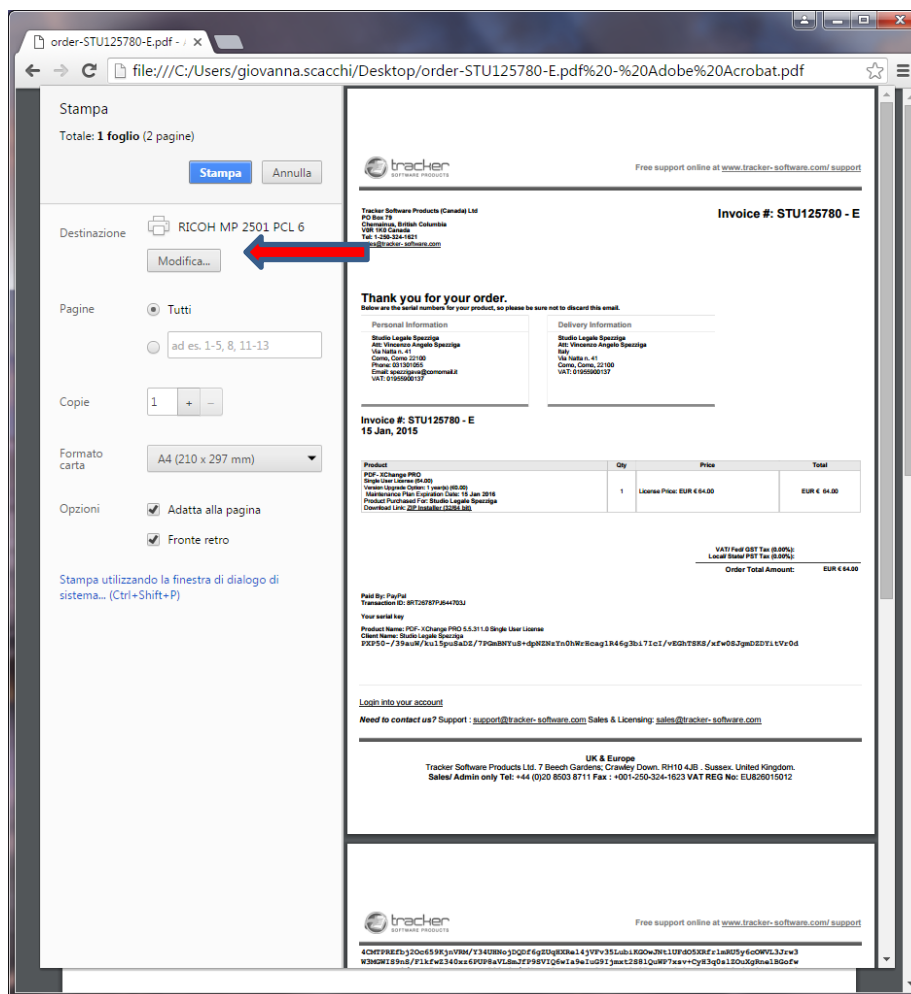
order-STU125780-E.pdf - ×

file:///C:/Users/giovanna.scacchi/Desktop/order-STU125780-E.pdf%20-%20Adobe%20Acrobat.pdf

Stampa

Totale: **1 foglio** (2 pagine)

Stampa Annulla

Destinazione RICOH MP 2501 PCL 6

Modifica...

Pagine Tutti

ad es. 1-5, 8, 11-13

Copie 1 + –

Formato carta A4 (210 x 297 mm)

Opzioni Adatta alla pagina

Fronte retro

Stampa utilizzando la finestra di dialogo di sistema... (Ctrl+Shift+P)

tracker SOFTWARE PRODUCTS

Free support online at www.tracker-software.com/ support

Tracker Software Products (Canada) Ltd
PO Box 79
Chemainus, British Columbia
V0R 1K0 Canada
Tel: 1-250-324-1621
sales@tracker-software.com

Invoice #: STU125780 - E

Thank you for your order.
Below are the serial numbers for your product, so please be sure not to discard this email.

Personal Information
Studio Legale Spezziga
Att: Vincenzo Angelo Spezziga
Via Natta n. 41
Como, Como 22100
Phone: 031301055
Email: spezzigava@comomail.it
VAT: 01955900137

Delivery Information
Studio Legale Spezziga
Att: Vincenzo Angelo Spezziga
Italy
Via Natta n. 41
Como, Como, 22100
VAT: 01955900137

Invoice #: STU125780 - E
15 Jan, 2015

| Product | Qty | Price | Total |
|---|---|---|---|
| PDF- XChange PRO Single User License (64.00) Version Upgrade Option: 1 year(s) (¤0.00) Maintenance Plan Expiration Date: 15 Jan 2016 Product Purchased For: Studio Legale Spezziga Download Link: ZIP Installer (32/64 bit) | 1 | License Price: EUR € 64.00 | EUR € 64.00 |

VAT/ Fed/ GST Tax (0.00%):
Local/ State/ PST Tax (0.00%):
Order Total Amount: EUR € 64.00

Paid By: PayPal
Transaction ID: 8RT26787PJ644703J

Your serial key

Product Name: PDF- XChange PRO 5.5.311.0 Single User License
Client Name: Studio Legale Spezziga
PXP50-/39auN/ku15puSaDZ/7PGmBNYuS+dpNZNzYn0hWrHcag1R46g3bi7IcI/vEGhTSKS/xfw0SJgmDZDYitVr0d

Login into your account

Need to contact us? Support : support@tracker-software.com Sales & Licensing: sales@tracker-software.com

UK & Europe
Tracker Software Products Ltd. 7 Beech Gardens; Crawley Down. RH10 4JB . Sussex. United Kingdom.
Sales/ Admin only Tel: +44 (0)20 8503 8711 Fax : +001-250-324-1623 VAT REG No: EU826015012

tracker SOFTWARE PRODUCTS

Free support online at www.tracker-software.com/ support

4CMTPRRfbj2Oc659KjnVNM/Y34UNNojDQDf6gZUgKXRe14jVFv35LubiKGOwJNt1UFdO5XRfr1mRU5y6cOWVL3Jrw3
W3MGWIS9nS/F1kfwZ340xz6PUP8aVLSmJfP98VIQ6wIa9eIuG9Ijmxt2881QuWP7xsv+CyH3q0s1ZOuXgRne1BGofw